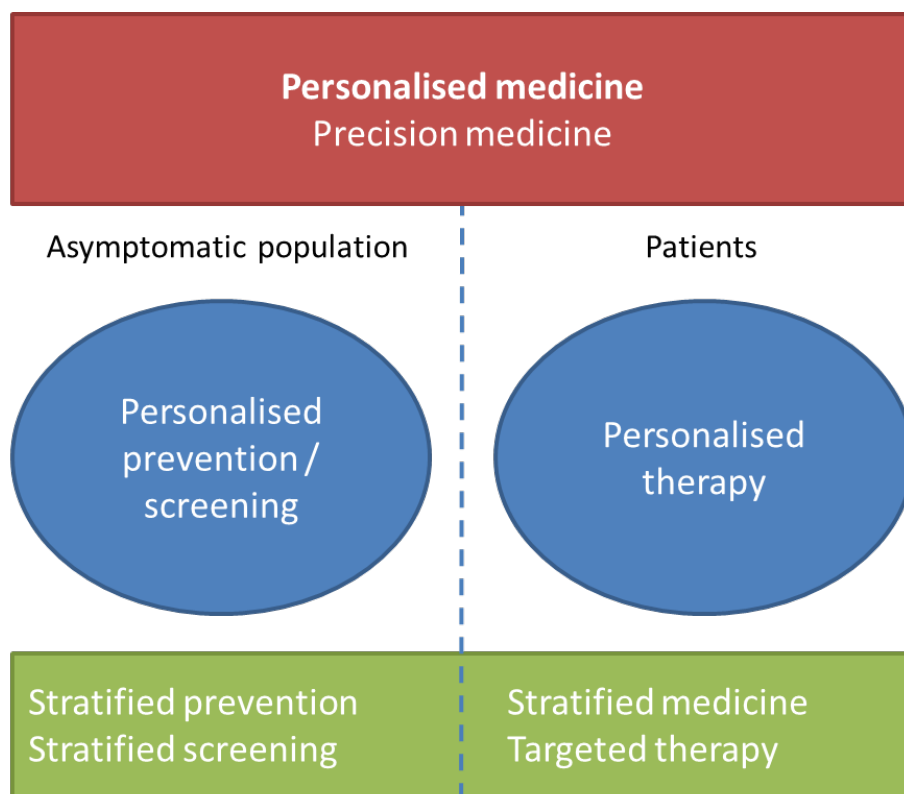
Personalised medicine
Precision medicine

Asymptomatic population

Patients

Personalised prevention / screening

Personalised therapy

Stratified prevention
Stratified screening

Stratified medicine
Targeted therapy